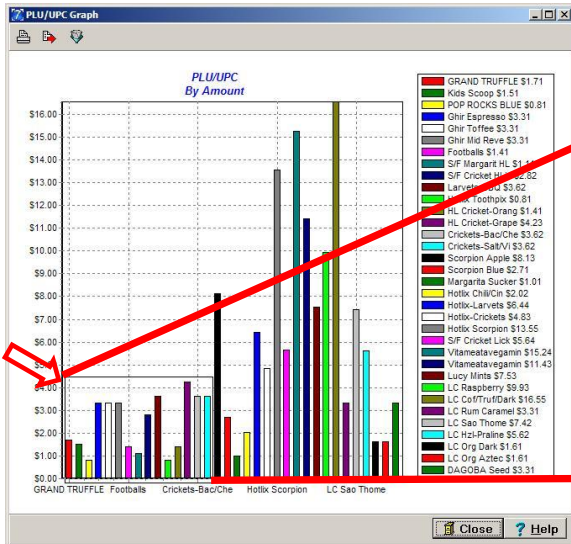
PLU/UPC Graph

PLU/UPC
By Amount

$16.00
$15.00
$14.00
$13.00
$12.00
$11.00
$10.00
$9.00
$8.00
$7.00
$6.00
$5.00
$4.00
$3.00
$2.00
$1.00
$0.00

GRAND TRUFFLE Footballs Crickets-Bac/Che Hotlix Scorpion LC Sao Thome

GRAND TRUFFLE $1.71
Kids Scoop $1.51
POP ROCKS BLUE $0.81
Ghir Espresso $3.31
Ghir Toffee $3.31
Ghir Mid Reve $3.31
Footballs $1.41
S/F Margarit HL $1.1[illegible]
S/F Cricket H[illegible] $2.82
Larvets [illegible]Q $3.62
Hotlix Toothpix $0.81
HL Cricket-Orang $1.41
HL Cricket-Grape $4.23
Crickets-Bac/Che $3.62
Crickets-Salt/Vi $3.62
Scorpion Apple $8.13
Scorpion Blue $2.71
Margarita Sucker $1.01
Hotlix Chili/Cin $2.02
Hotlix-Larvets $6.44
Hotlix-Crickets $4.83
Hotlix Scorpion $13.55
S/F Cricket Lick $5.64
Vitameatavegamin $15.24
Vitameatavegamin $11.43
Lucy Mints $7.53
LC Raspberry $9.93
LC Cof/Truf/Dark $16.55
LC Rum Caramel $3.31
LC Sao Thome $7.42
LC Hzl-Praline $5.62
LC Org Dark $1.61
LC Org Aztec $1.61
DAGOBA Seed $3.31

Close
Help